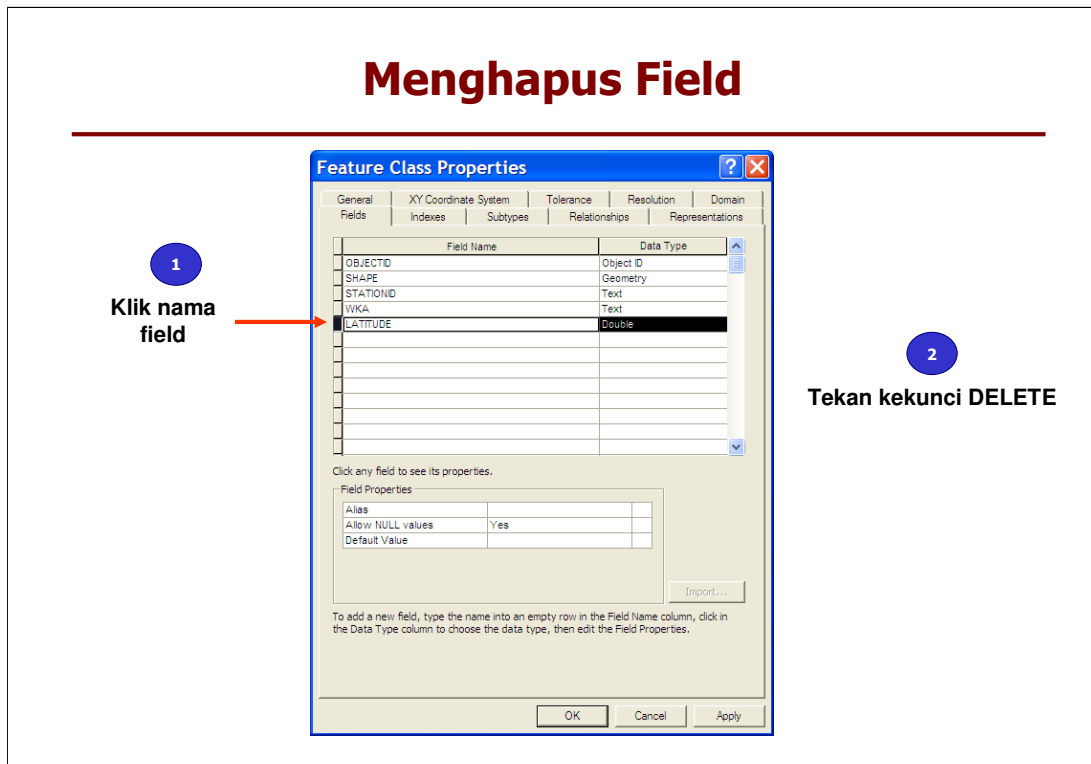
Menghapus Field

Feature Class Properties

General | XY Coordinate System | Tolerance | Resolution | Domain
Fields | Indexes | Subtypes | Relationships | Representations

| Field Name | Data Type |
|---|---|
| OBJECTID | Object ID |
| SHAPE | Geometry |
| STATIONID | Text |
| WKA | Text |
| LATITUDE | Double |

Click any field to see its properties.

Field Properties

| Alias | |
|---|---|
| Allow NULL values | Yes |
| Default Value | |

Import...

To add a new field, type the name into an empty row in the Field Name column, click in the Data Type column to choose the data type, then edit the Field Properties.

OK Cancel Apply

1
Klik nama field

2
Tekan kekunci DELETE